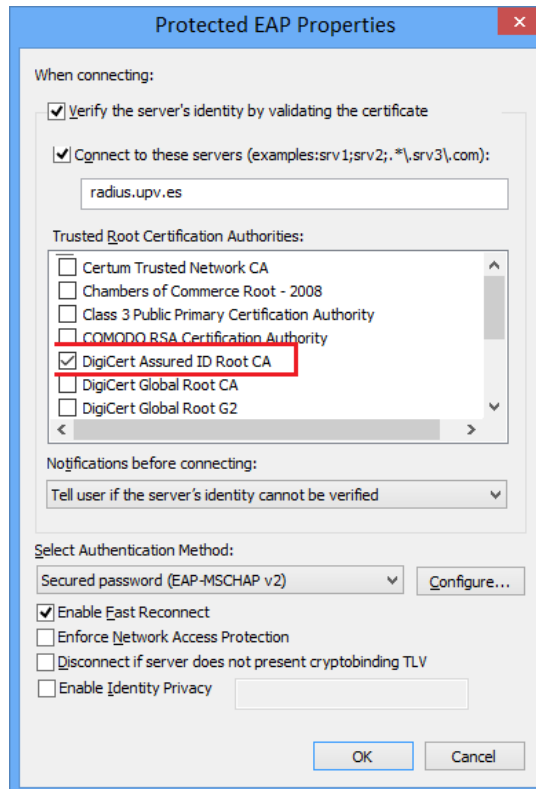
Protected EAP Properties

When connecting:

Verify the server's identity by validating the certificate

Connect to these servers (examples:srv1;srv2;.*\.srv3\.com):

radius.upv.es

Trusted Root Certification Authorities:

Certum Trusted Network CA
Chambers of Commerce Root - 2008
Class 3 Public Primary Certification Authority
COMODO RSA Certification Authority
DigiCert Assured ID Root CA
DigiCert Global Root CA
DigiCert Global Root G2

Notifications before connecting:

Tell user if the server's identity cannot be verified

Select Authentication Method:

Secured password (EAP-MSCHAP v2)

Configure...

Enable Fast Reconnect
Enforce Network Access Protection
Disconnect if server does not present cryptobinding TLV
Enable Identity Privacy

OK

Cancel